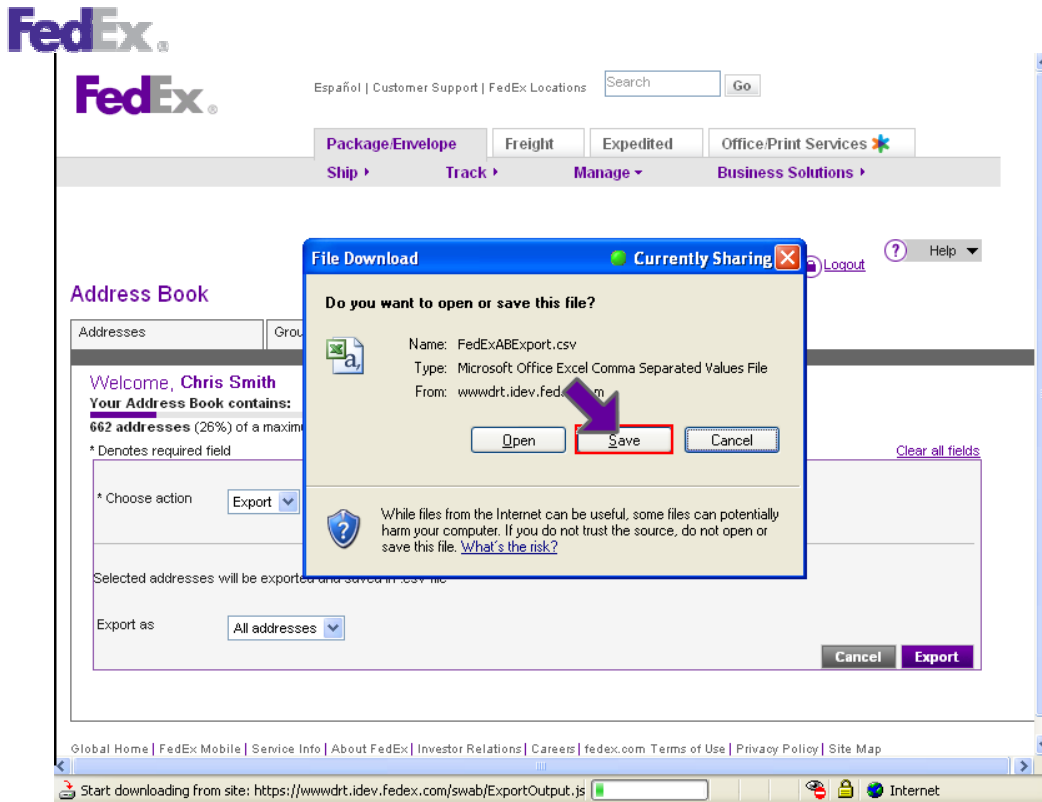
FedEx®

FedEx®

Español | Customer Support | FedEx Locations

Search

Go

Package/Envelope

Freight

Expedited

Office/Print Services

Ship ▸

Track ▸

Manage ▾

Business Solutions ▸

Logout

Help

Address Book

Addresses

Grou

Welcome, Chris Smith

Your Address Book contains:

662 addresses (26%) of a maxim

* Denotes required field

Clear all fields

* Choose action

Export

Selected addresses will be exported and saved in .csv file

Export as

All addresses

Cancel

Export

File Download

Currently Sharing

Do you want to open or save this file?

Name: FedExABExport.csv

Type: Microsoft Office Excel Comma Separated Values File

From: wwwdrt.idev.fed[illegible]m

Open

Save

Cancel

While files from the Internet can be useful, some files can potentially harm your computer. If you do not trust the source, do not open or save this file. What's the risk?

Global Home | FedEx Mobile | Service Info | About FedEx | Investor Relations | Careers | fedex.com Terms of Use | Privacy Policy | Site Map

Start downloading from site: https://wwwdrt.idev.fedex.com/swab/ExportOutput.js

Internet